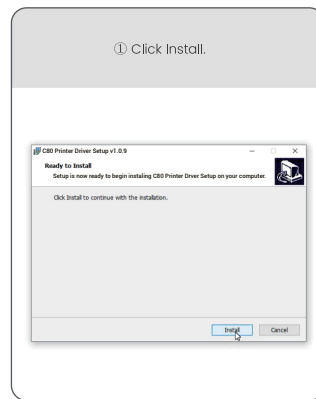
① Click Install.

C80 Printer Driver Setup v1.0.9

Ready to Install

Setup is now ready to begin installing C80 Printer Driver Setup on your computer.

Click Install to continue with the installation.

Install

Cancel